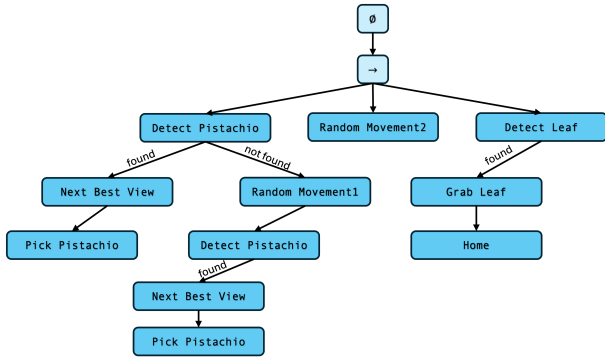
ø

→

Detect Pistachio

Random Movement2

Detect Leaf

found

not found

found

Next Best View

Random Movement1

Grab Leaf

Pick Pistachio

Detect Pistachio

Home

found

Next Best View

Pick Pistachio